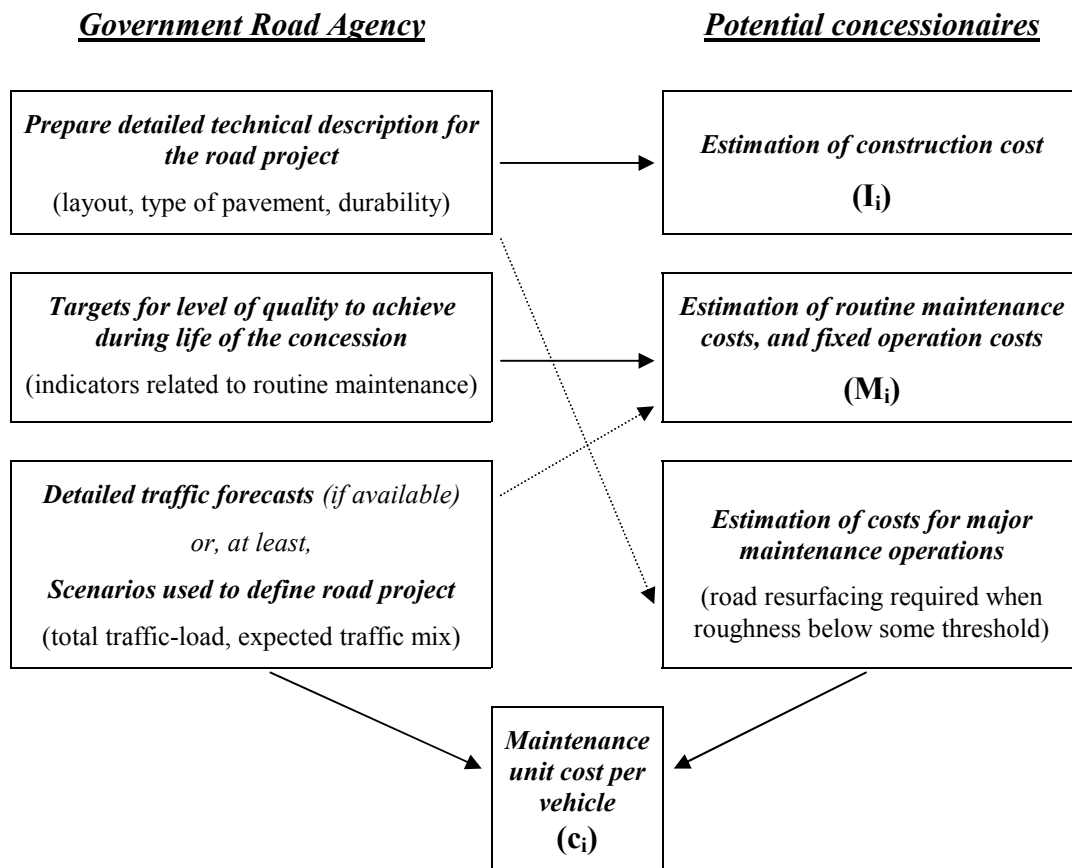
Government Road Agency

Potential concessionaires

Prepare detailed technical description for the road project
(layout, type of pavement, durability)

Estimation of construction cost
$(I_i)$

Targets for level of quality to achieve during life of the concession
(indicators related to routine maintenance)

Estimation of routine maintenance costs, and fixed operation costs
$(M_i)$

Detailed traffic forecasts (if available)
or, at least,
Scenarios used to define road project
(total traffic-load, expected traffic mix)

Estimation of costs for major maintenance operations
(road resurfacing required when roughness below some threshold)

Maintenance unit cost per vehicle
$(c_i)$